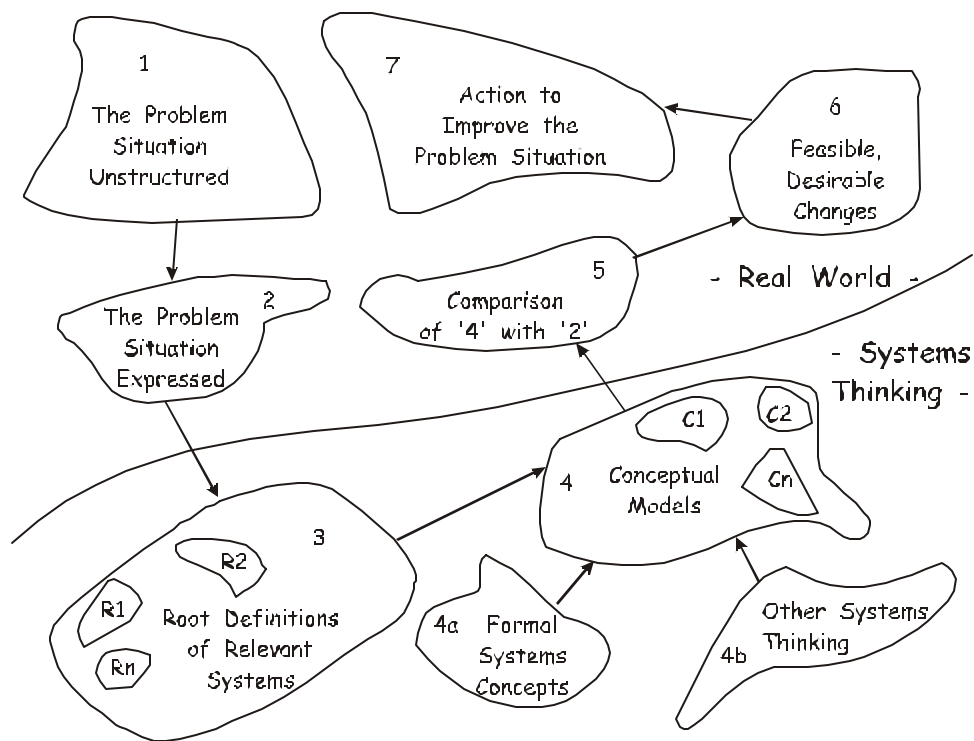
1
The Problem Situation Unstructured

7
Action to Improve the Problem Situation

6
Feasible, Desirable Changes

2
The Problem Situation Expressed

5
Comparison of '4' with '2'

- Real World -

- Systems Thinking -

C1
C2
Cn
4
Conceptual Models

3
R2
R1
Rn
Root Definitions of Relevant Systems

4a Formal Systems Concepts

4b Other Systems Thinking